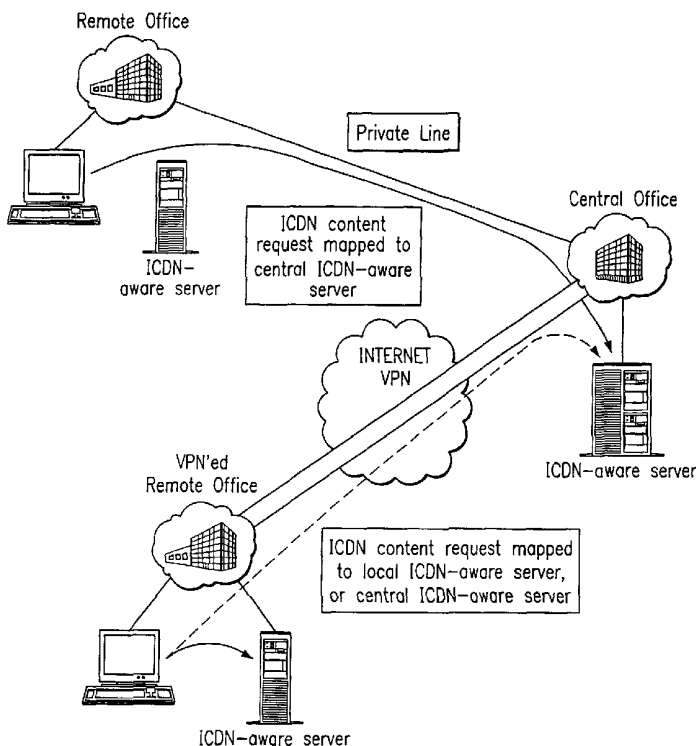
Remote Office

Private Line

Central Office

ICDN content request mapped to central ICDN-aware server

ICDN-aware server

INTERNET VPN

ICDN-aware server

VPN'ed Remote Office

ICDN content request mapped to local ICDN-aware server, or central ICDN-aware server

ICDN-aware server